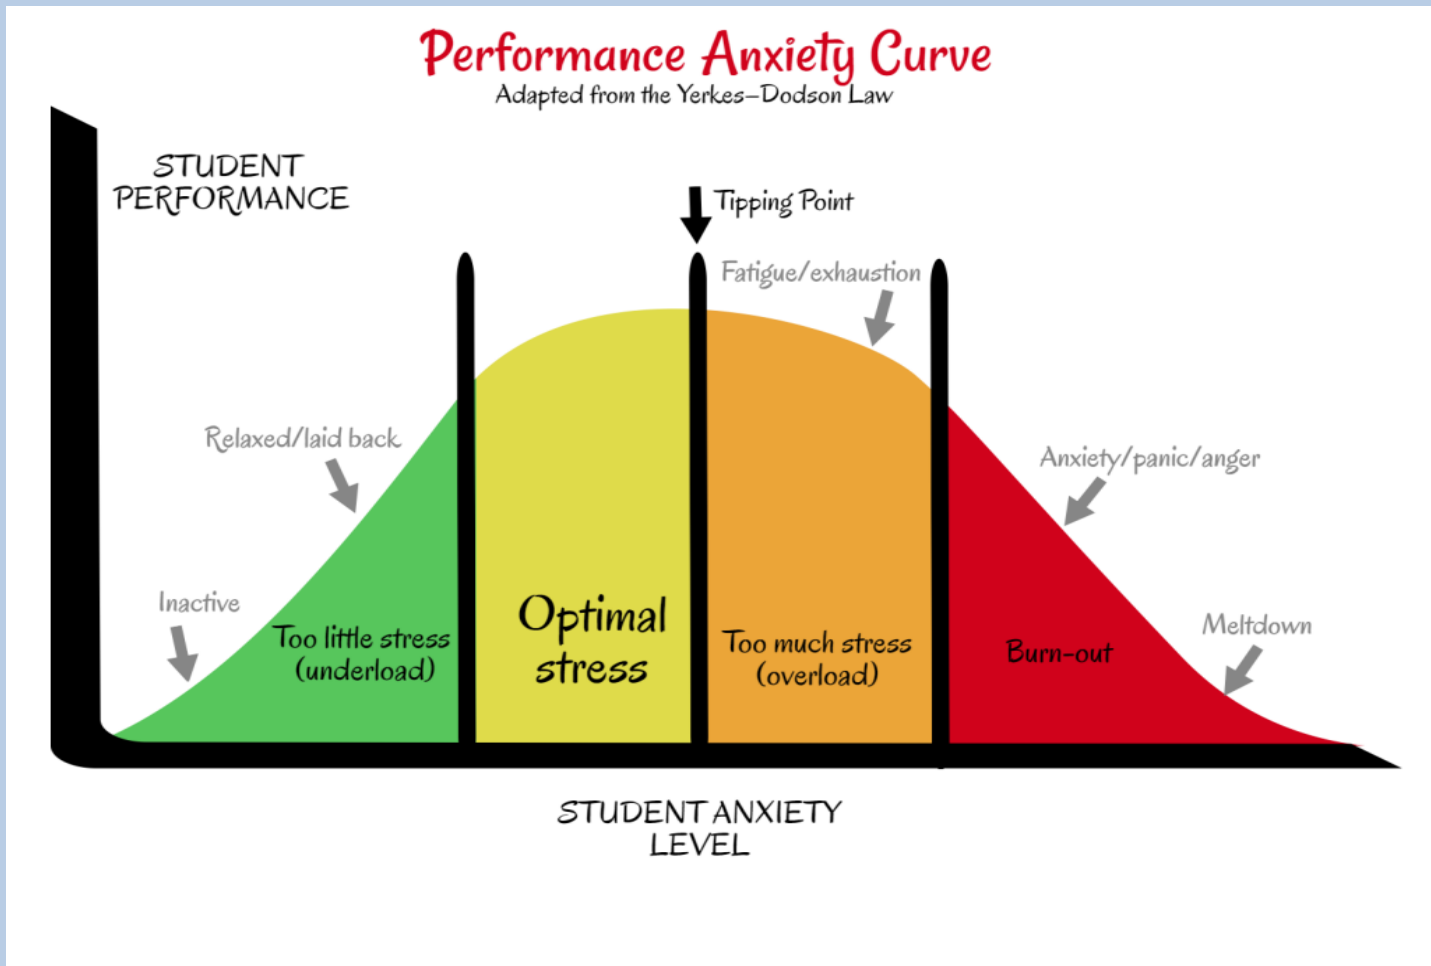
Performance Anxiety Curve
Adapted from the Yerkes–Dodson Law

STUDENT PERFORMANCE

Tipping Point

Fatigue/exhaustion

Relaxed/laid back

Anxiety/panic/anger

Inactive

Too little stress (underload)

Optimal stress

Too much stress (overload)

Burn-out

Meltdown

STUDENT ANXIETY LEVEL